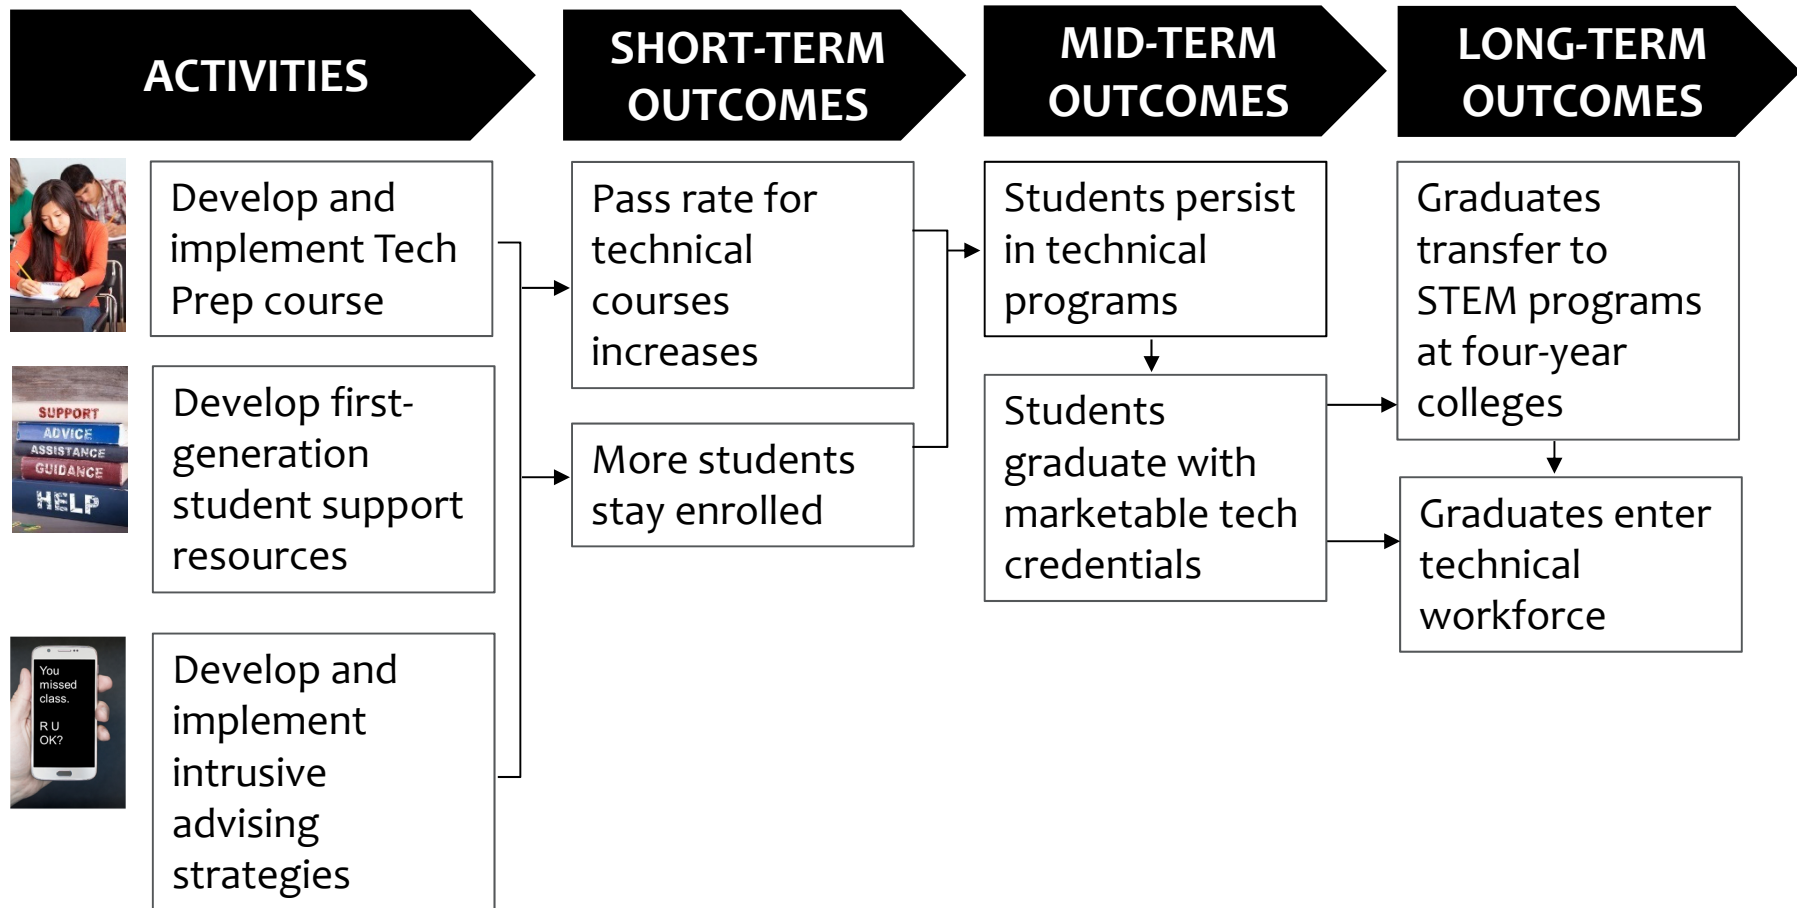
ACTIVITIES

SHORT-TERM OUTCOMES

MID-TERM OUTCOMES

LONG-TERM OUTCOMES

Develop and implement Tech Prep course

Develop first-generation student support resources

SUPPORT
ADVICE
ASSISTANCE
GUIDANCE
HELP

Develop and implement intrusive advising strategies

You missed class.
R U OK?

Pass rate for technical courses increases

More students stay enrolled

Students persist in technical programs

Students graduate with marketable tech credentials

Graduates transfer to STEM programs at four-year colleges

Graduates enter technical workforce